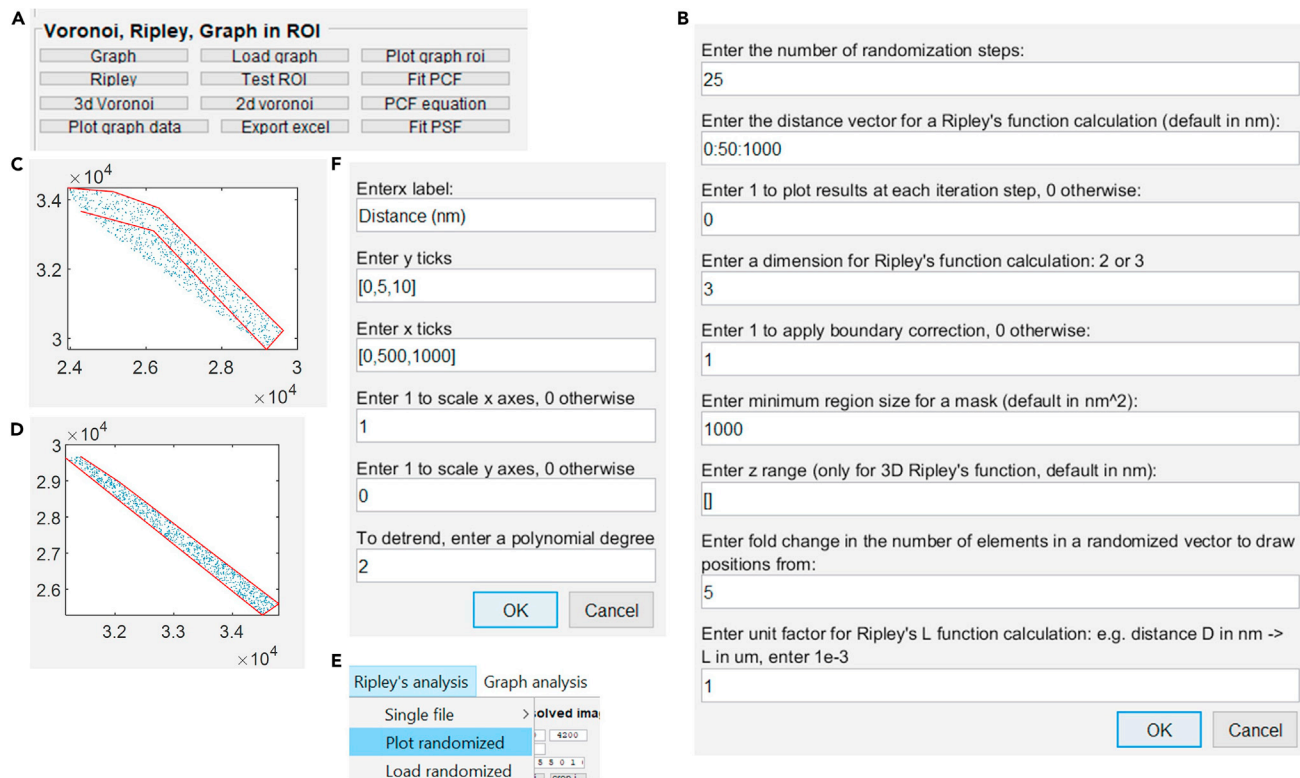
A

Voronoi, Ripley, Graph in ROI

Graph
Load graph
Plot graph roi
Ripley
Test ROI
Fit PCF
3d Voronoi
2d voronoi
PCF equation
Plot graph data
Export excel
Fit PSF

B

Enter the number of randomization steps:
25

Enter the distance vector for a Ripley's function calculation (default in nm):
0:50:1000

Enter 1 to plot results at each iteration step, 0 otherwise:
0

Enter a dimension for Ripley's function calculation: 2 or 3
3

Enter 1 to apply boundary correction, 0 otherwise:
1

Enter minimum region size for a mask (default in nm^2):
1000

Enter z range (only for 3D Ripley's function, default in nm):
[]

Enter fold change in the number of elements in a randomized vector to draw positions from:
5

Enter unit factor for Ripley's L function calculation: e.g. distance D in nm -> L in um, enter 1e-3
1

OK
Cancel

C

$\times 10^4$
3.4
3.2
3
2.4
2.6
2.8
3
$\times 10^4$

D

$\times 10^4$
3
2.9
2.8
2.7
2.6
3.2
3.3
3.4
$\times 10^4$

F

Enterx label:
Distance (nm)

Enter y ticks
[0,5,10]

Enter x ticks
[0,500,1000]

Enter 1 to scale x axes, 0 otherwise
1

Enter 1 to scale y axes, 0 otherwise
0

To detrend, enter a polynomial degree
2

OK
Cancel

E

Ripley's analysis
Graph analysis
Single file
Plot randomized
Load randomized
olved ima
4200
5 5 0 1
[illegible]